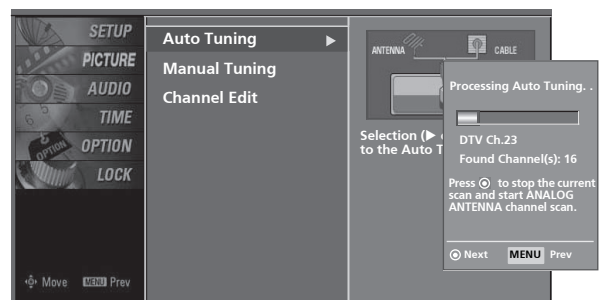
SETUP
PICTURE
AUDIO
TIME
OPTION
LOCK

Move MENU Prev

Auto Tuning ▶
Manual Tuning
Channel Edit

ANTENNA
CABLE

Selection (▶ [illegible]
to the Auto T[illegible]

Processing Auto Tuning. .

DTV Ch.23
Found Channel(s): 16

Press ⊙ to stop the current scan and start ANALOG ANTENNA channel scan.

⊙ Next MENU Prev